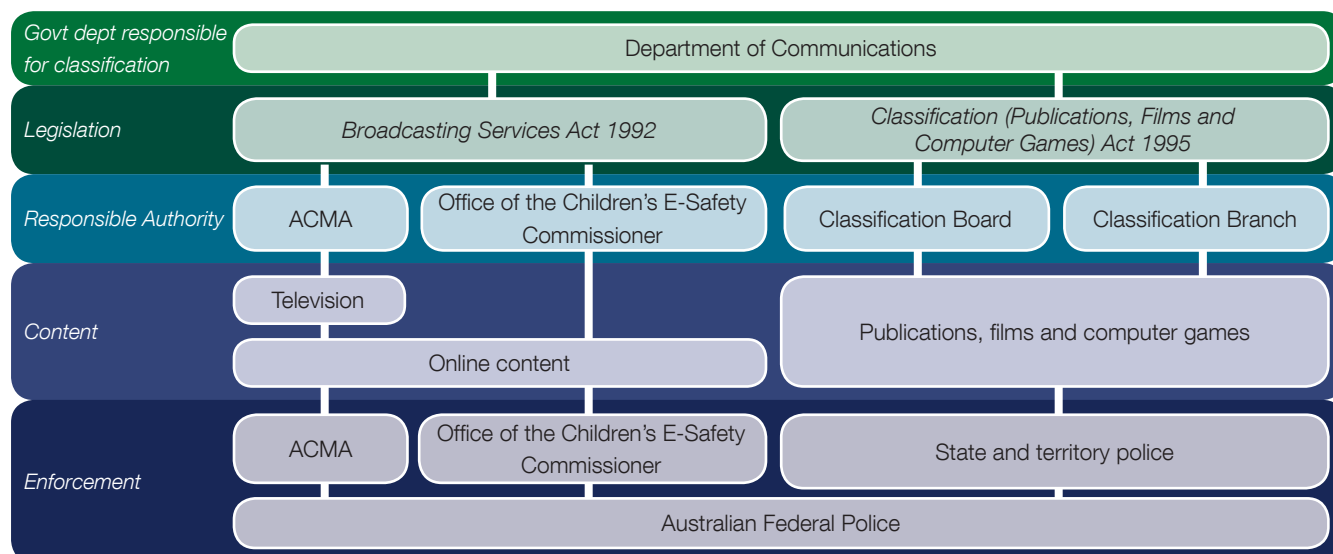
Govt dept responsible for classification

Department of Communications

Legislation

Broadcasting Services Act 1992

Classification (Publications, Films and Computer Games) Act 1995

Responsible Authority

ACMA

Office of the Children's E-Safety Commissioner

Classification Board

Classification Branch

Content

Television

Online content

Publications, films and computer games

Enforcement

ACMA

Office of the Children's E-Safety Commissioner

State and territory police

Australian Federal Police